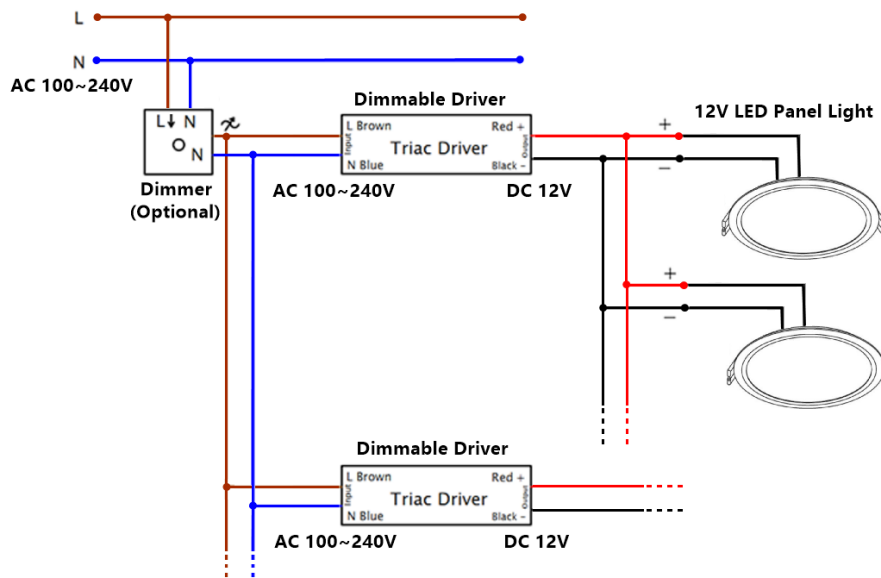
L

N

AC 100~240V

L↓ N

N

Dimmer (Optional)

Dimmable Driver

L Brown

Input

N Blue

Triac Driver

Red +

Output

Black -

AC 100~240V

DC 12V

12V LED Panel Light

+

−

+

−

Dimmable Driver

L Brown

Input

N Blue

Triac Driver

Red +

Output

Black -

AC 100~240V

DC 12V